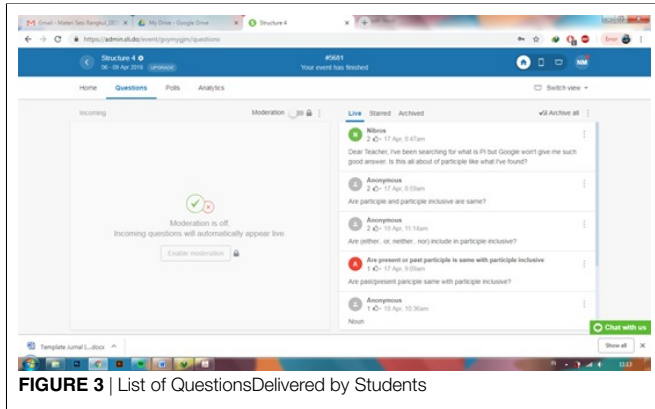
Gmail - Materi Satu Ranghul_2019 ×
My Drive - Google Drive ×
Structure 4 ×

https://admin.sli.do/event/gsymygm/questions

Error

Structure 4
06 - 09 Apr 2019 UPGRADE

#5681
Your event has finished

NM

Home Questions Polls Analytics

Switch view

Incoming

Moderation

Moderation is off.
Incoming questions will automatically appear live.

Enable moderation

Live Starred Archived

Archive all

Nibros
2 17 Apr, 8:47am
Dear Teacher, I've been searching for what is PI but Google won't give me such good answer. Is this all about of participle like what I've found?

Anonymous
2 17 Apr, 8:59am
Are participle and participle inclusive are same?

Anonymous
2 15 Apr, 11:14am
Are (either.. or, neither.. nor) include in participle inclusive?

Are present or past participle is same with participle inclusive
1 17 Apr, 9:09am
Are past/present paricple same with participle inclusive?

Anonymous
1 15 Apr, 10:36am
Noun

Chat with us

Template Jurnal (...docx

Show all

FIGURE 3 | List of QuestionsDelivered by Students